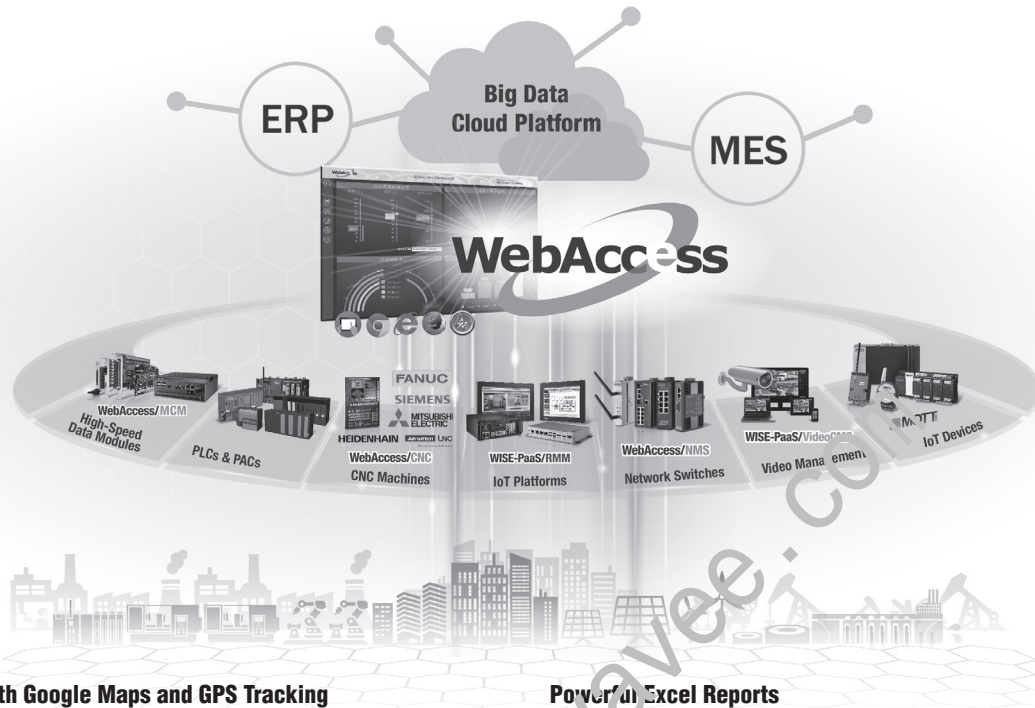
ERP

Big Data Cloud Platform

MES

WebAccess

FANUC
SIEMENS
MITSUBISHI ELECTRIC
HEIDENHAIN
LNC

WebAccess/MCM
High-Speed Data Modules

PLCs & PACs

WebAccess/CNC
CNC Machines

WISE-PaaS/RMM
IoT Platforms

WebAccess/NMS
Network Switches

WISE-PaaS/Video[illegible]
Video Management

MQTT
IoT Devices

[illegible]th Google Maps and GPS Tracking

Pow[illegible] Excel Reports